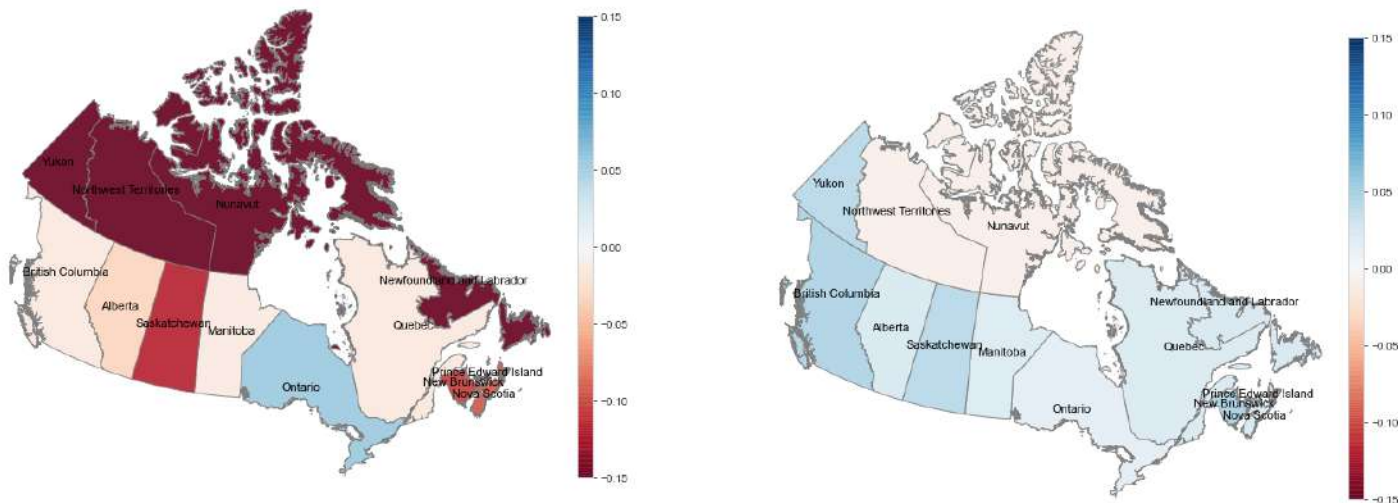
Yukon
Northwest Territories
Nunavut
British Columbia
Alberta
Saskatchewan
Manitoba
Ontario
Quebec
Newfoundland and Labrador
Prince Edward Island
New Brunswick
Nova Scotia

0.15
0.10
0.05
0.00
-0.05
-0.10
-0.15

Yukon
Northwest Territories
Nunavut
British Columbia
Alberta
Saskatchewan
Manitoba
Ontario
Quebec
Newfoundland and Labrador
Prince Edward Island
New Brunswick
Nova Scotia

0.15
0.10
0.05
0.00
-0.05
-0.10
-0.15